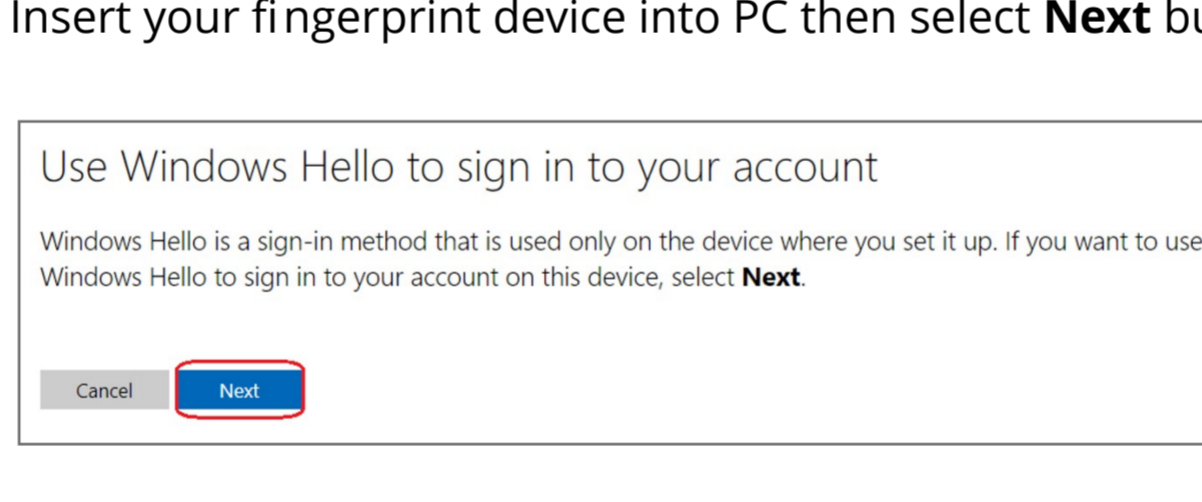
Insert your fingerprint device into PC then select **Next** bu

Use Windows Hello to sign in to your account

Windows Hello is a sign-in method that is used only on the device where you set it up. If you want to use Windows Hello to sign in to your account on this device, select **Next**.

Cancel

Next